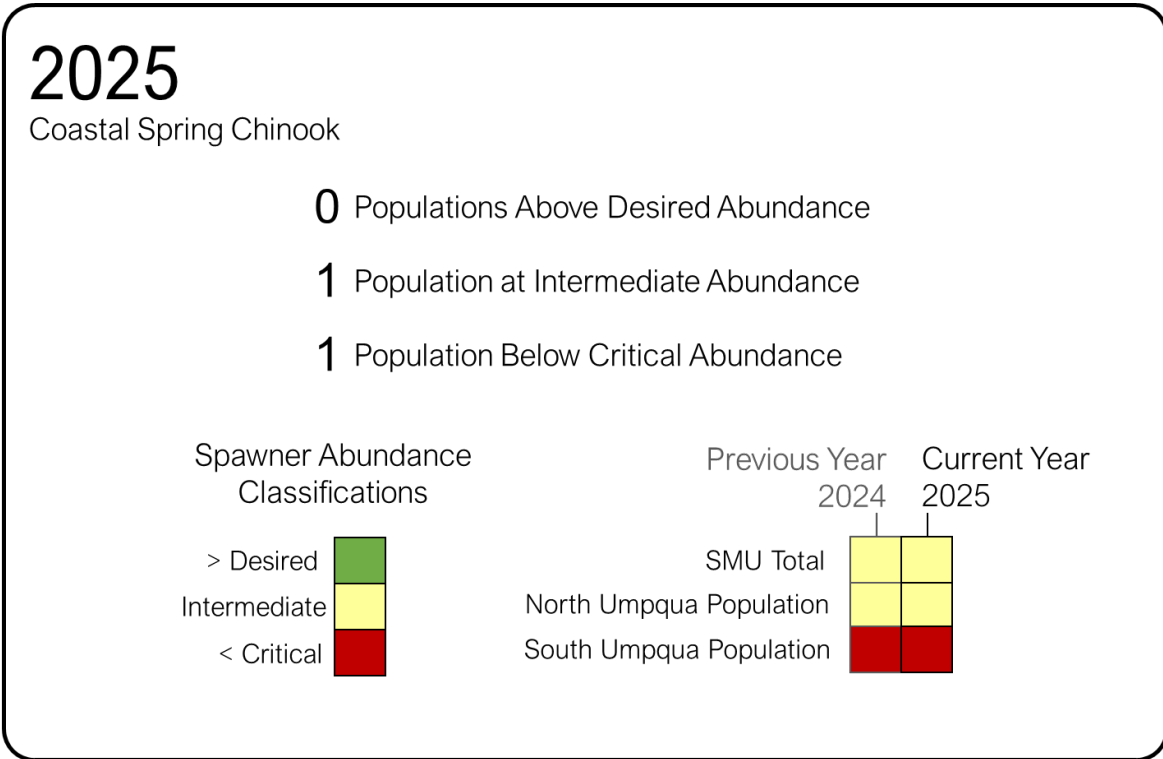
2025
Coastal Spring Chinook

0 Populations Above Desired Abundance

1 Population at Intermediate Abundance

1 Population Below Critical Abundance

Spawner Abundance Classifications

> Desired
Intermediate
< Critical

Previous Year 2024
Current Year 2025

SMU Total
North Umpqua Population
South Umpqua Population